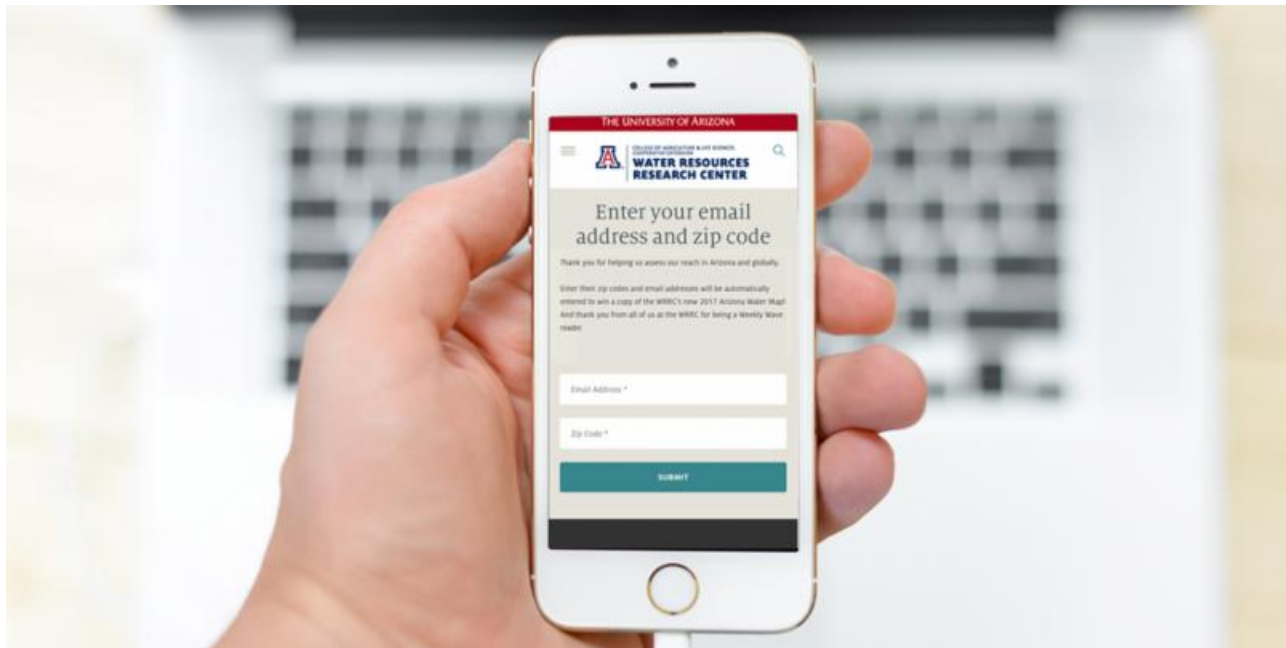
THE UNIVERSITY OF ARIZONA

COLLEGE OF AGRICULTURE & LIFE SCIENCES COOPERATIVE EXTENSION
WATER RESOURCES RESEARCH CENTER

Enter your email address and zip code

Thank you for helping us assess our reach in Arizona and globally.

Enter their zip codes and email addresses will be automatically entered to win a copy of the WRRC's new 2017 Arizona Water Map! And thank you from all of us at the WRRC for being a Weekly Wave reader.

Email Address *

Zip Code *

SUBMIT